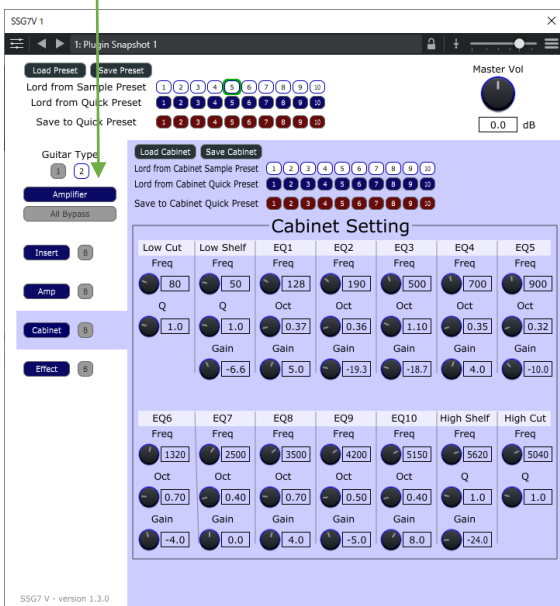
SSG7V 1

1: Plugin Snapshot 1

Load Preset Save Preset

Lord from Sample Preset 1 2 3 4 5 6 7 8 9 10

Lord from Quick Preset 1 2 3 4 5 6 7 8 9 10

Save to Quick Preset 1 2 3 4 5 6 7 8 9 10

Master Vol

0.0 dB

Guitar Type

1 2

Amplifier

All Bypass

Insert B

Amp B

Cabinet B

Effect B

Load Cabinet Save Cabinet

Lord from Cabinet Sample Preset 1 2 3 4 5 6 7 8 9 10

Lord from Cabinet Quick Preset 1 2 3 4 5 6 7 8 9 10

Save to Cabinet Quick Preset 1 2 3 4 5 6 7 8 9 10

Cabinet Setting

| Low Cut | Low Shelf | EQ1 | EQ2 | EQ3 | EQ4 | EQ5 |
|---|---|---|---|---|---|---|
| Freq | Freq | Freq | Freq | Freq | Freq | Freq |
| 80 | 50 | 128 | 190 | 500 | 700 | 900 |
| Q | Q | Oct | Oct | Oct | Oct | Oct |
| 1.0 | 1.0 | 0.37 | 0.36 | 1.10 | 0.35 | 0.32 |
| | Gain | Gain | Gain | Gain | Gain | Gain |
| | -6.6 | 5.0 | -19.3 | -18.7 | 4.0 | -10.0 |

| EQ6 | EQ7 | EQ8 | EQ9 | EQ10 | High Shelf | High Cut |
|---|---|---|---|---|---|---|
| Freq | Freq | Freq | Freq | Freq | Freq | Freq |
| 1320 | 2500 | 3500 | 4200 | 5150 | 5620 | 5040 |
| Oct | Oct | Oct | Oct | Oct | Q | Q |
| 0.70 | 0.40 | 0.70 | 0.50 | 0.40 | 1.0 | 1.0 |
| Gain | Gain | Gain | Gain | Gain | Gain | |
| -4.0 | 0.0 | 4.0 | -5.0 | 8.0 | -24.0 | |

SSG7 V - version 1.3.0